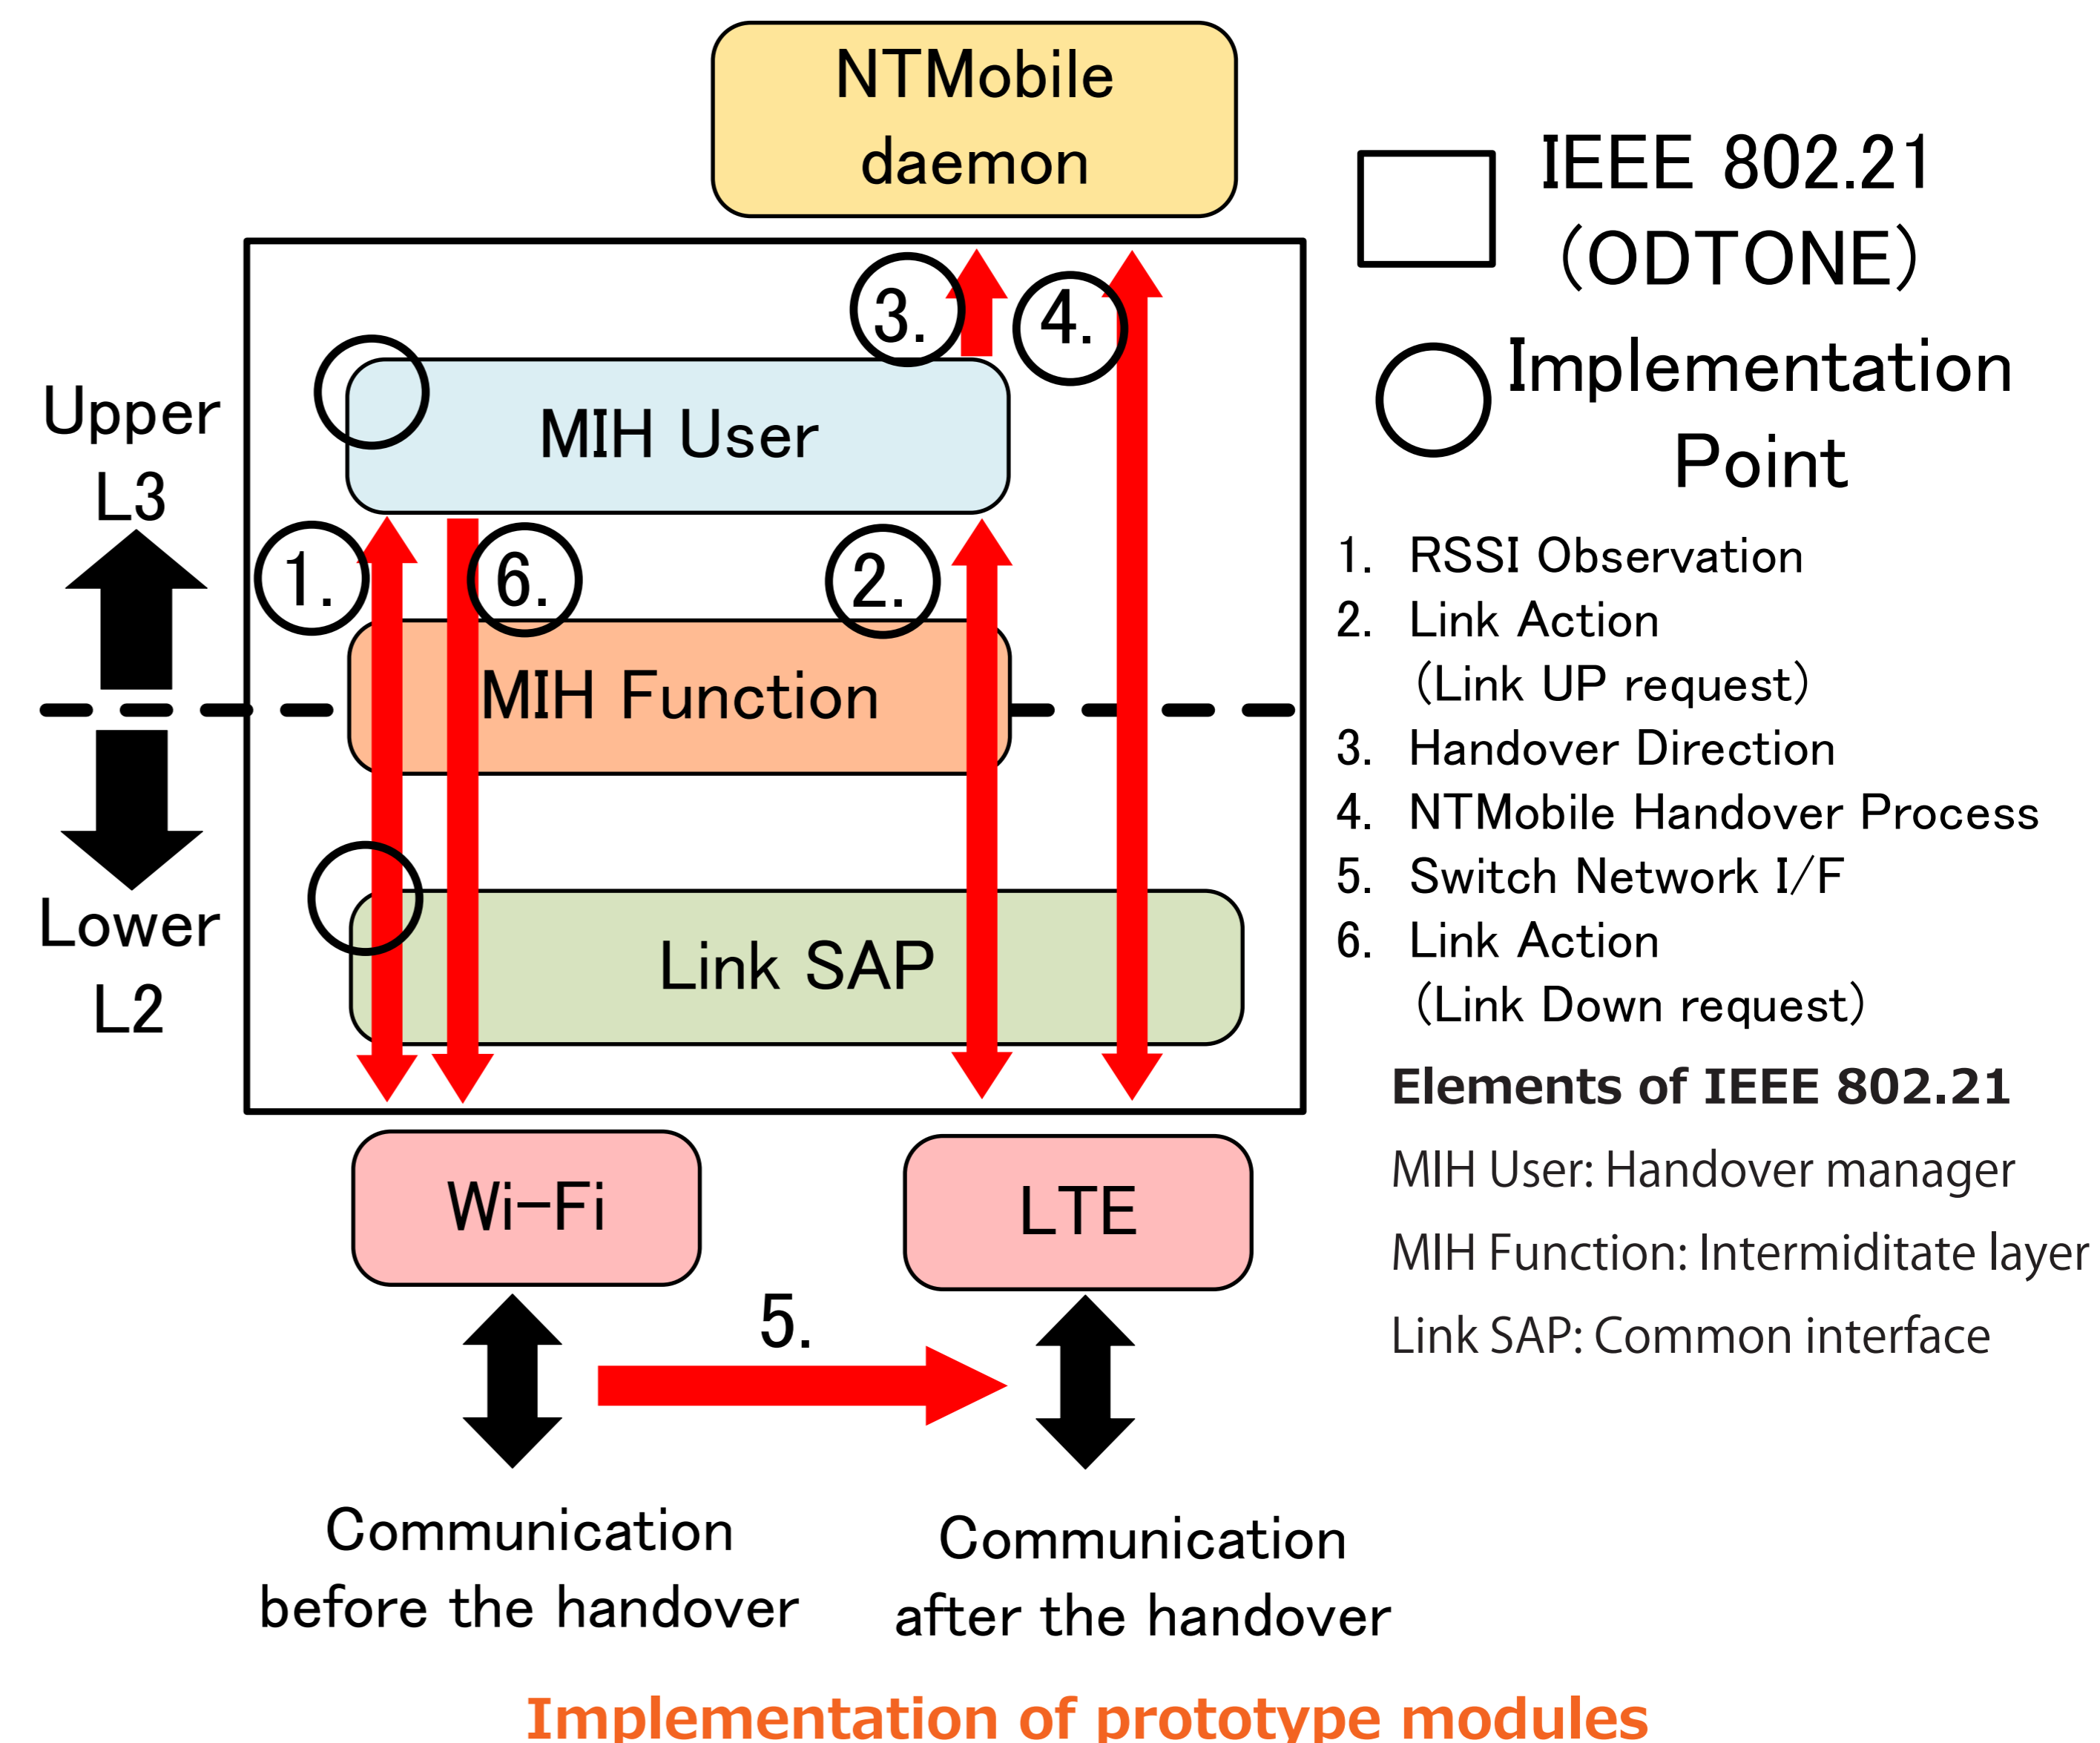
NTMobile daemon

IEEE 802.21 (ODTONE)

Implementation Point

Upper L3

Lower L2

MIH User

3.

4.

1.

6.

2.

MIH Function

Link SAP

Wi-Fi

LTE

5.

1. RSSI Observation
2. Link Action (Link UP request)
3. Handover Direction
4. NTMobile Handover Process
5. Switch Network I/F
6. Link Action (Link Down request)

Elements of IEEE 802.21

MIH User: Handover manager

MIH Function: Intermiditate layer

Link SAP: Common interface

Communication before the handover

Communication after the handover

Implementation of prototype modules